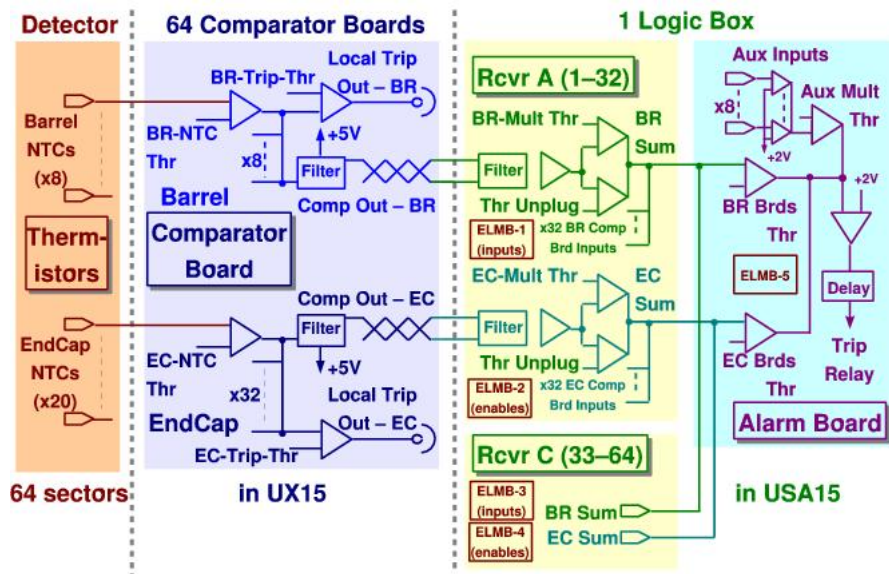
Detector

64 Comparator Boards

1 Logic Box

Barrel NTCs (x8)

Therm-istors

EndCap NTCs (x20)

64 sectors

BR-Trip-Thr

Local Trip Out – BR

BR-NTC Thr

+5V

x8

Filter

Comp Out – BR

Barrel Comparator Board

Comp Out – EC

Filter

+5V

EC-NTC Thr

x32

Local Trip Out – EC

EndCap

EC-Trip-Thr

in UX15

Rcvr A (1–32)

BR-Mult Thr

BR Sum

Filter

Thr Unplug

ELMB-1 (inputs)

x32 BR Comp Brd Inputs

EC-Mult Thr

EC Sum

Filter

Thr Unplug

ELMB-2 (enables)

x32 EC Comp Brd Inputs

Rcvr C (33–64)

ELMB-3 (inputs)

ELMB-4 (enables)

BR Sum

EC Sum

Aux Inputs

x8

+2V

Aux Mult Thr

+2V

BR Brds Thr

ELMB-5

Delay

EC Brds Thr

Trip Relay

Alarm Board

in USA15